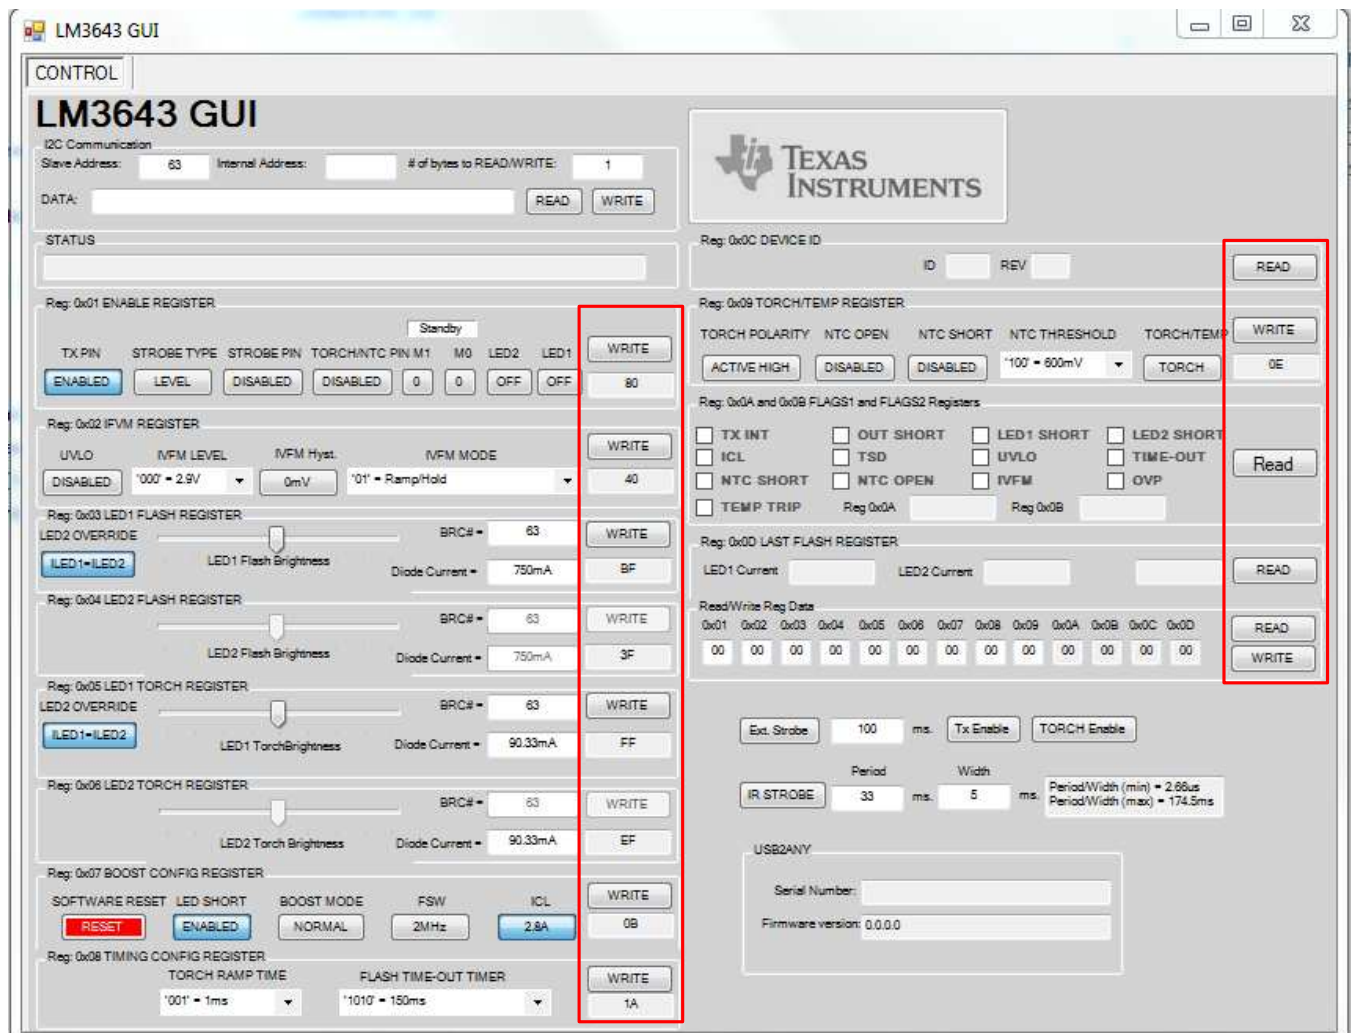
LM3643 GUI

CONTROL

LM3643 GUI

I2C Communication
Slave Address: 63 Internal Address: # of bytes to READ/WRITE: 1
DATA: READ WRITE

TEXAS INSTRUMENTS

STATUS

Reg: 0x0C DEVICE ID
ID REV READ

Reg: 0x01 ENABLE REGISTER
Standby
TX PIN STROBE TYPE STROBE PIN TORCH/NTC PIN M1 M0 LED2 LED1 WRITE
ENABLED LEVEL DISABLED DISABLED 0 0 OFF OFF 80

Reg: 0x09 TORCH/TEMP REGISTER
TORCH POLARITY NTC OPEN NTC SHORT NTC THRESHOLD TORCH/TEMP WRITE
ACTIVE HIGH DISABLED DISABLED '100' = 600mV TORCH 0E

Reg: 0x02 IVFM REGISTER
UVLO IVFM LEVEL IVFM Hyst. IVFM MODE WRITE
DISABLED '000' = 2.9V 0mV '01' = Ramp/Hold 40

Reg: 0x0A and 0x0B FLAGS1 and FLAGS2 Registers
TX INT OUT SHORT LED1 SHORT LED2 SHORT
ICL TSD UVLO TIME-OUT Read
NTC SHORT NTC OPEN IVFM OVP
TEMP TRIP Reg 0x0A Reg 0x0B

Reg: 0x03 LED1 FLASH REGISTER
LED2 OVERRIDE BRC# = 63 WRITE
ILED1=ILED2 LED1 Flash Brightness Diode Current = 750mA BF

Reg: 0x0D LAST FLASH REGISTER
LED1 Current LED2 Current READ

Reg: 0x04 LED2 FLASH REGISTER
BRC# = 63 WRITE
LED2 Flash Brightness Diode Current = 750mA 3F

Read/Write Reg Data
0x01 0x02 0x03 0x04 0x05 0x06 0x07 0x08 0x09 0x0A 0x0B 0x0C 0x0D READ
00 00 00 00 00 00 00 00 00 00 00 00 00 WRITE

Reg: 0x05 LED1 TORCH REGISTER
LED2 OVERRIDE BRC# = 63 WRITE
ILED1=ILED2 LED1 TorchBrightness Diode Current = 90.33mA FF

Ext. Strobe 100 ms. Tx Enable TORCH Enable

Reg: 0x06 LED2 TORCH REGISTER
BRC# = 63 WRITE
LED2 Torch Brightness Diode Current = 90.33mA EF

Period Width
IR STROBE 33 ms. 5 ms. Period/Width (min) = 2.66us Period/Width (max) = 174.5ms

USB2ANY
Serial Number:
Firmware version: 0.0.0.0

Reg: 0x07 BOOST CONFIG REGISTER
SOFTWARE RESET LED SHORT BOOST MODE FSW ICL WRITE
RESET ENABLED NORMAL 2MHz 2.8A 0B

Reg: 0x08 TIMING CONFIG REGISTER
TORCH RAMP TIME FLASH TIME-OUT TIMER WRITE
'001' = 1ms '1010' = 150ms 1A